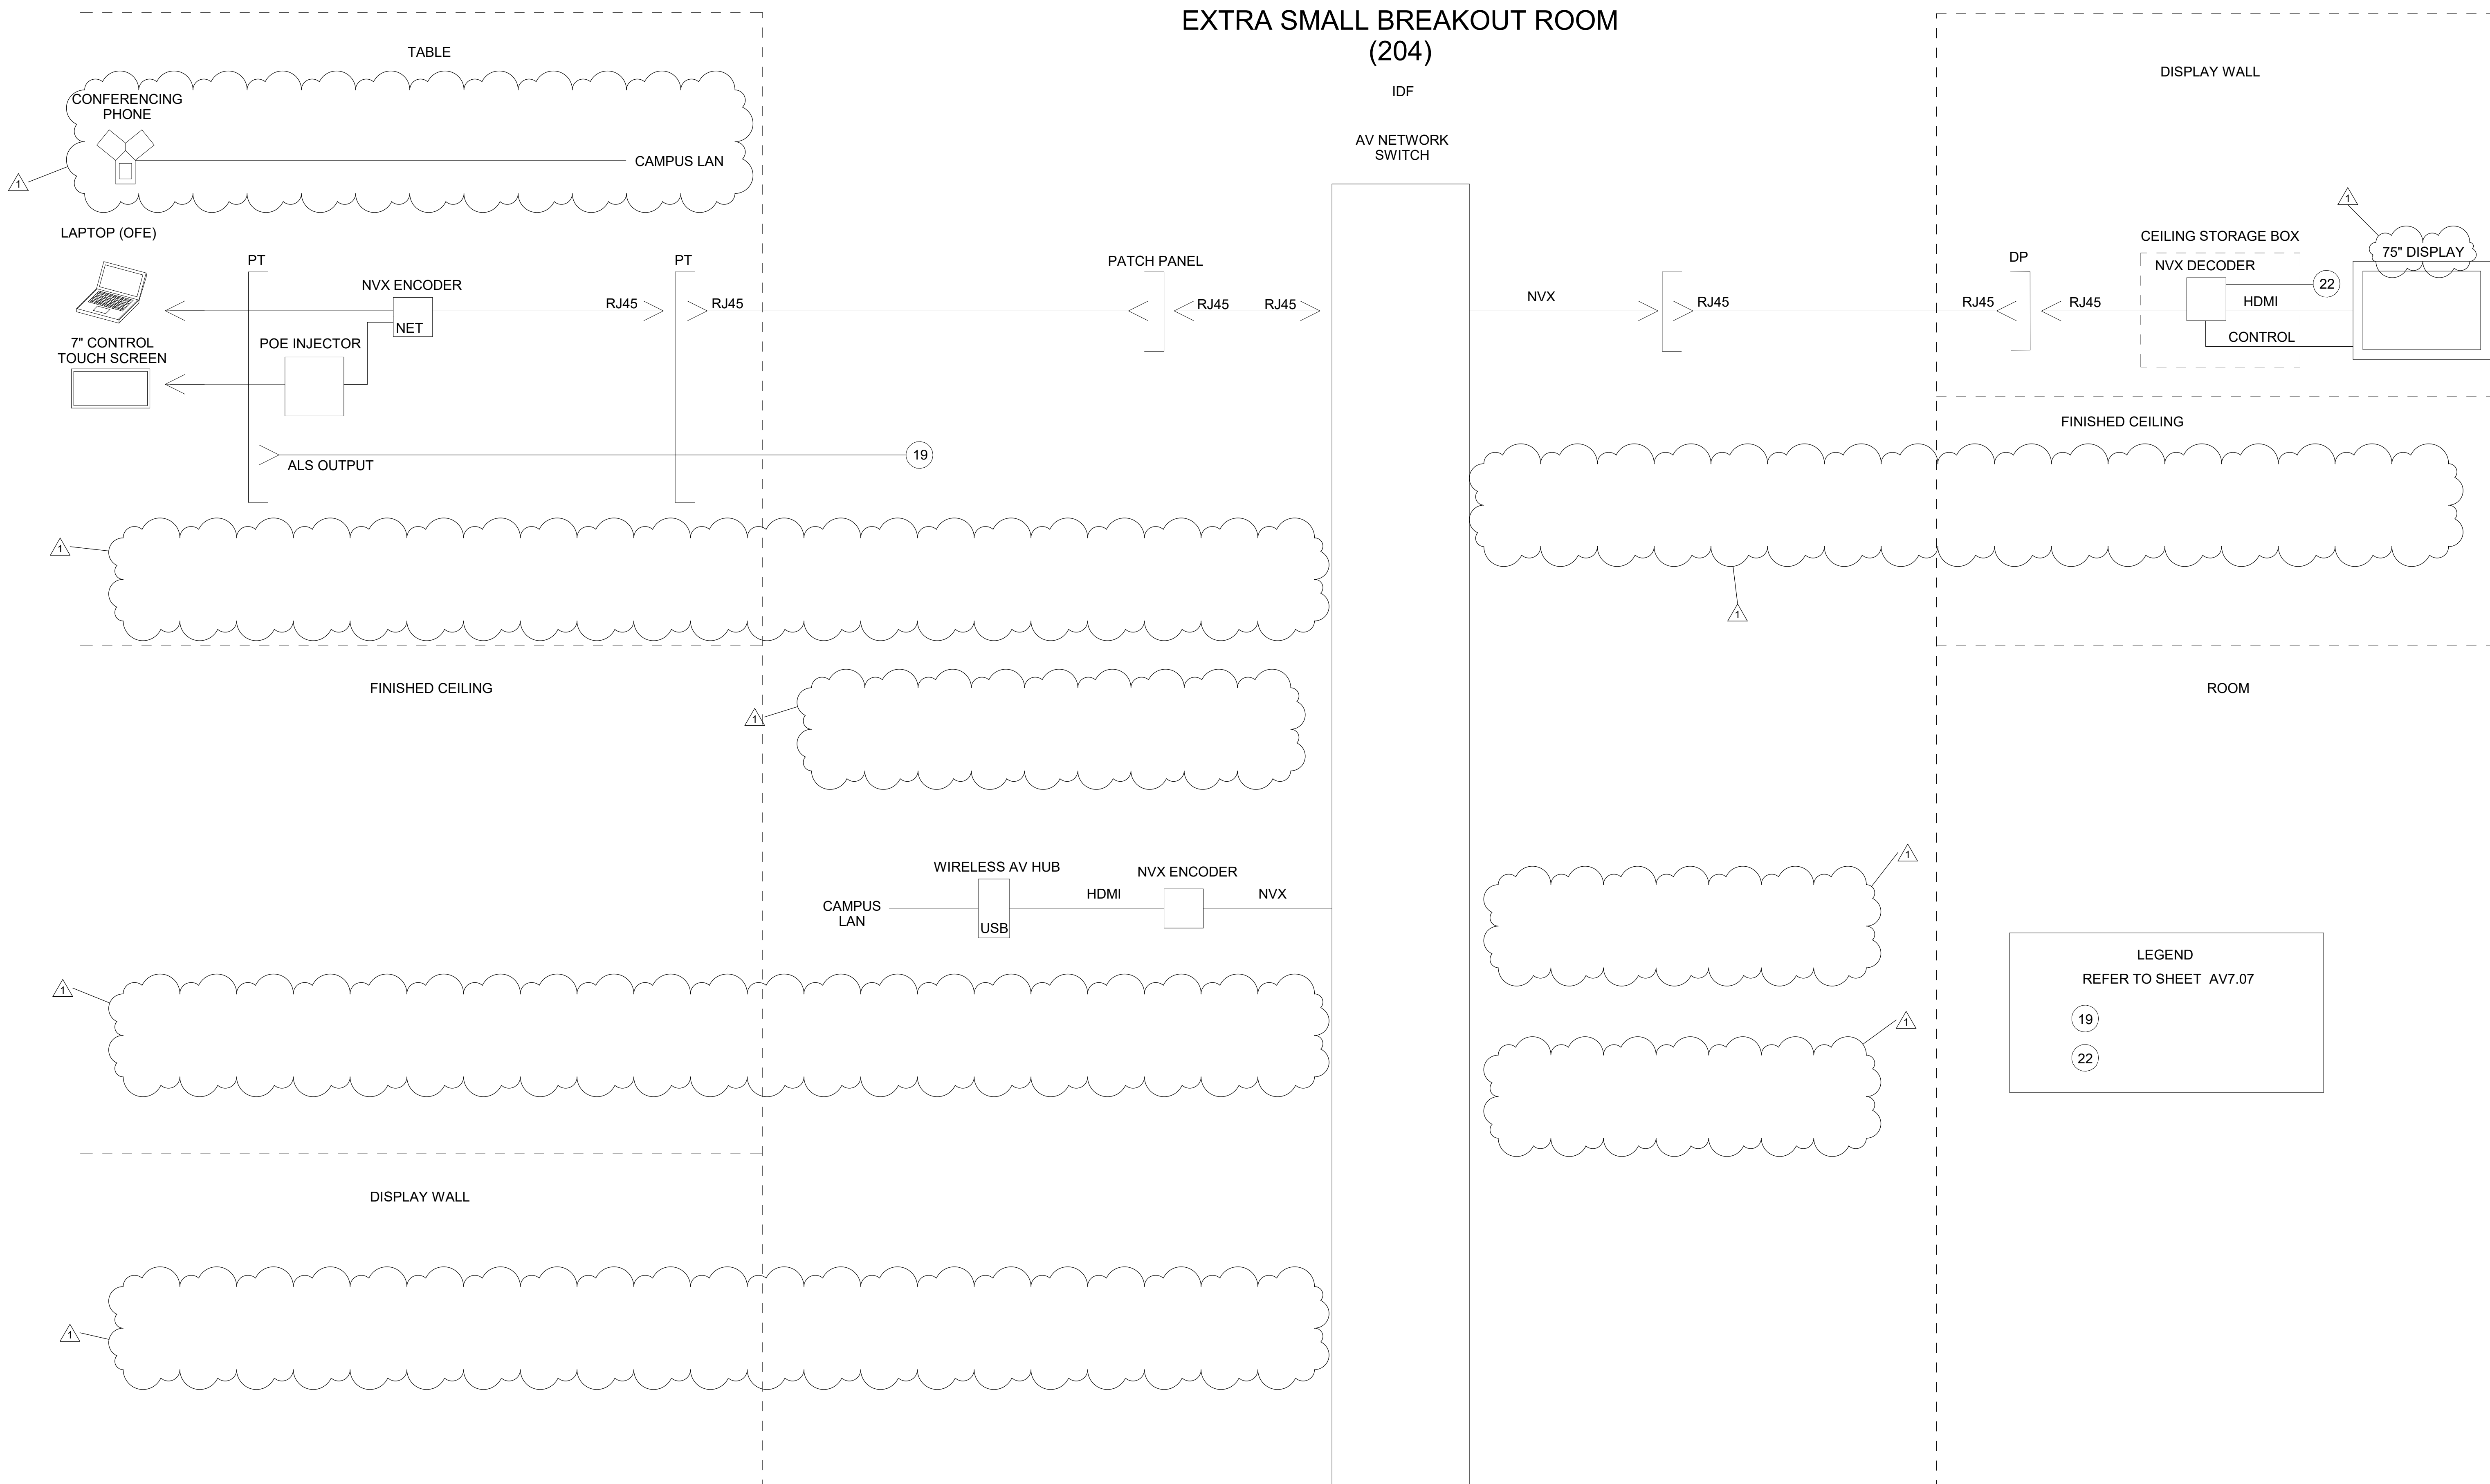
EXTRA SMALL BREAKOUT ROOM
(204)

TABLE

CONFERENCING PHONE

CAMPUS LAN

1

LAPTOP (OFE)

PT

PT

NVX ENCODER

RJ45

RJ45

NET

7" CONTROL TOUCH SCREEN

POE INJECTOR

ALS OUTPUT

19

1

IDF

AV NETWORK SWITCH

PATCH PANEL

RJ45

RJ45

NVX

RJ45

DISPLAY WALL

1

CEILING STORAGE BOX

75" DISPLAY

NVX DECODER

22

DP

RJ45

RJ45

HDMI

CONTROL

FINISHED CEILING

1

FINISHED CEILING

1

ROOM

WIRELESS AV HUB

NVX ENCODER

CAMPUS LAN

HDMI

NVX

USB

1

1

1

LEGEND
REFER TO SHEET AV7.07

19

22

DISPLAY WALL

1